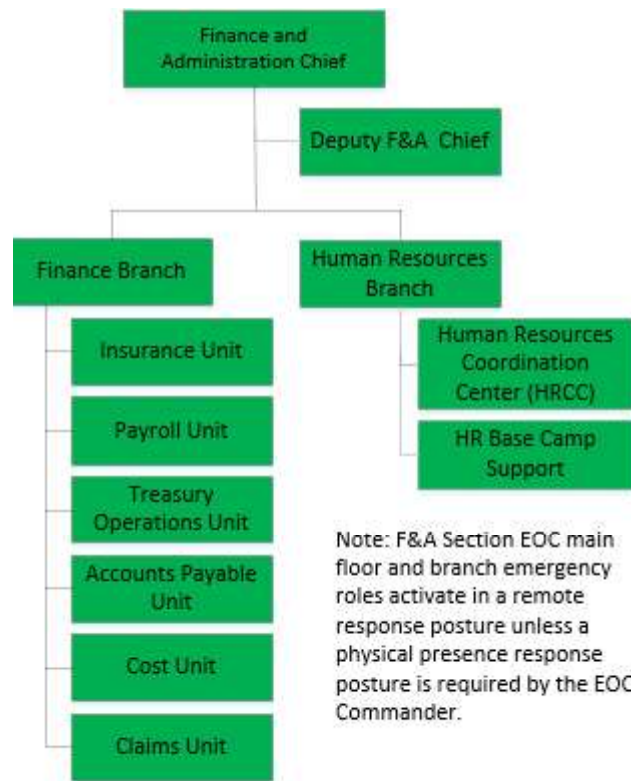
Finance and Administration Chief

Deputy F&A Chief

Finance Branch

Human Resources Branch

Insurance Unit

Payroll Unit

Treasury Operations Unit

Accounts Payable Unit

Cost Unit

Claims Unit

Human Resources Coordination Center (HRCC)

HR Base Camp Support

Note: F&A Section EOC main floor and branch emergency roles activate in a remote response posture unless a physical presence response posture is required by the EOC Commander.